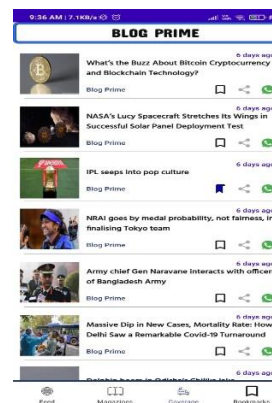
9:36 AM | 7.1KB/s

BLOG PRIME

6 days ago
What's the Buzz About Bitcoin Cryptocurrency and Blockchain Technology?
Blog Prime

6 days ago
NASA's Lucy Spacecraft Stretches Its Wings in Successful Solar Panel Deployment Test
Blog Prime

6 days ago
IPL seeps into pop culture
Blog Prime

6 days ago
NRAI goes by medal probability, not fairness, in finalising Tokyo team
Blog Prime

6 days ago
Army chief Gen Naravane interacts with officers of Bangladesh Army
Blog Prime

6 days ago
Massive Dip in New Cases, Mortality Rate: How Delhi Saw a Remarkable Covid-19 Turnaround
Blog Prime

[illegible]

Feed
Magazines
Coverage
Bookmarks